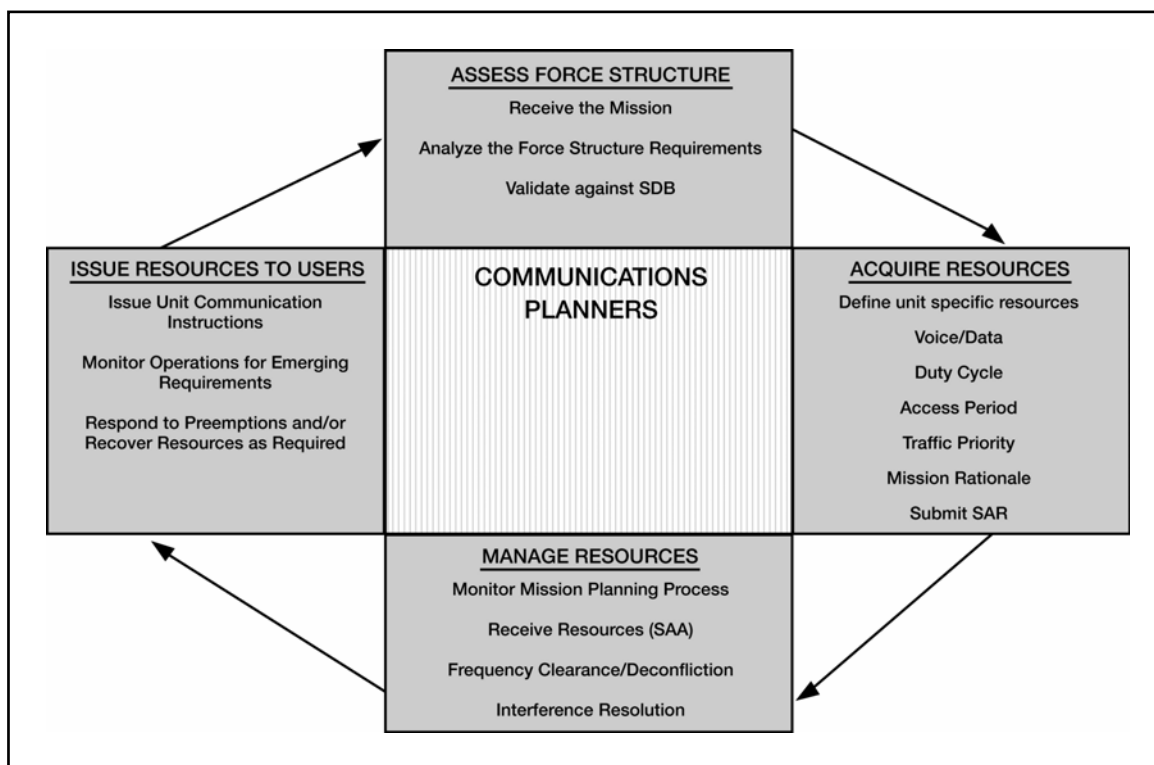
ASSESS FORCE STRUCTURE

Receive the Mission

Analyze the Force Structure Requirements

Validate against SDB

ISSUE RESOURCES TO USERS

Issue Unit Communication Instructions

Monitor Operations for Emerging Requirements

Respond to Preemptions and/or Recover Resources as Required

COMMUNICATIONS PLANNERS

ACQUIRE RESOURCES

Define unit specific resources

Voice/Data

Duty Cycle

Access Period

Traffic Priority

Mission Rationale

Submit SAR

MANAGE RESOURCES

Monitor Mission Planning Process

Receive Resources (SAA)

Frequency Clearance/Deconfliction

Interference Resolution